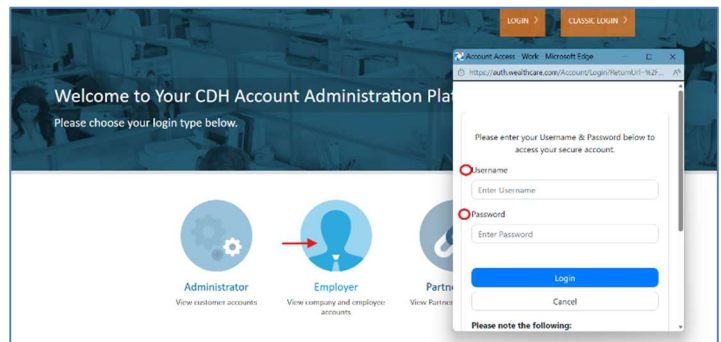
LOGIN >

CLASSIC LOGIN >

Welcome to Your CDH Account Administration Plat

Please choose your login type below.

Administrator
View customer accounts

Employer
View company and employee accounts

Partn
View Partne

Account Access - Work - Microsoft Edge

https://auth.wealthcare.com/Account/Login?ReturnUrl=%2F

Please enter your Username & Password below to access your secure account.

Username

Enter Username

Password

Enter Password

Login

Cancel

Please note the following: